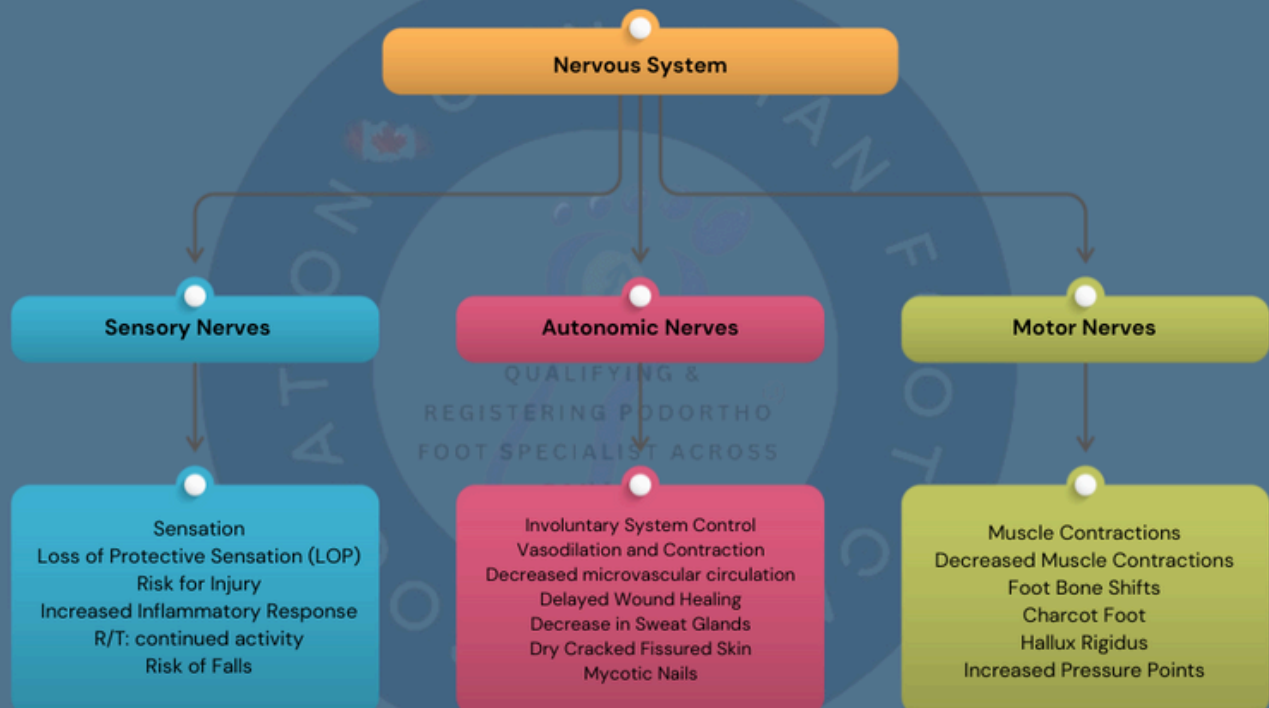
Nervous System

Sensory Nerves

Autonomic Nerves

Motor Nerves

QUALIFYING &
REGISTERING PODORTHO
FOOT SPECIALIST ACROSS

Sensation
Loss of Protective Sensation (LOP)
Risk for Injury
Increased Inflammatory Response
R/T: continued activity
Risk of Falls

Involuntary System Control
Vasodilation and Contraction
Decreased microvascular circulation
Delayed Wound Healing
Decrease in Sweat Glands
Dry Cracked Fissured Skin
Mycotic Nails

Muscle Contractions
Decreased Muscle Contractions
Foot Bone Shifts
Charcot Foot
Hallux Rigidus
Increased Pressure Points